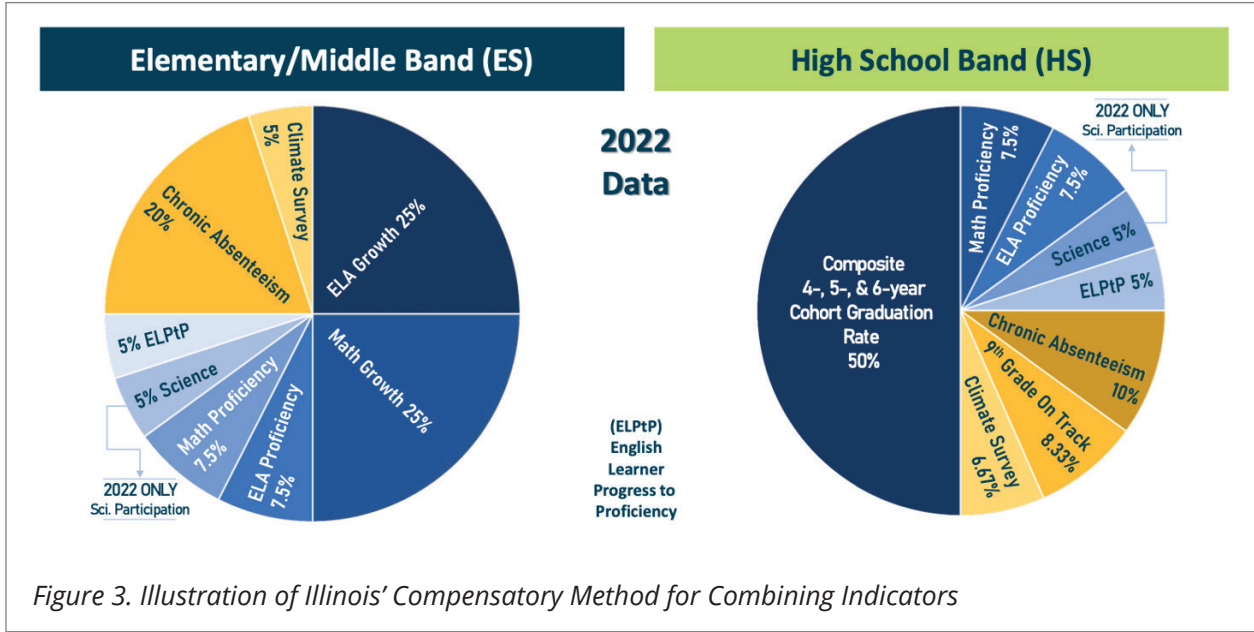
Elementary/Middle Band (ES)

High School Band (HS)

2022 Data

ELA Growth 25%

Math Growth 25%

ELA Proficiency 7.5%

Math Proficiency 7.5%

5% Science

5% ELPtP

Chronic Absenteeism 20%

Climate Survey 5%

2022 ONLY Sci. Participation

(ELPtP) English Learner Progress to Proficiency

Composite 4-, 5-, & 6-year Cohort Graduation Rate 50%

Math Proficiency 7.5%

ELA Proficiency 7.5%

Science 5%

ELPtP 5%

Chronic Absenteeism 10%

9$^{th}$ Grade On Track 8.33%

Climate Survey 6.67%

2022 ONLY Sci. Participation

Figure 3. Illustration of Illinois' Compensatory Method for Combining Indicators